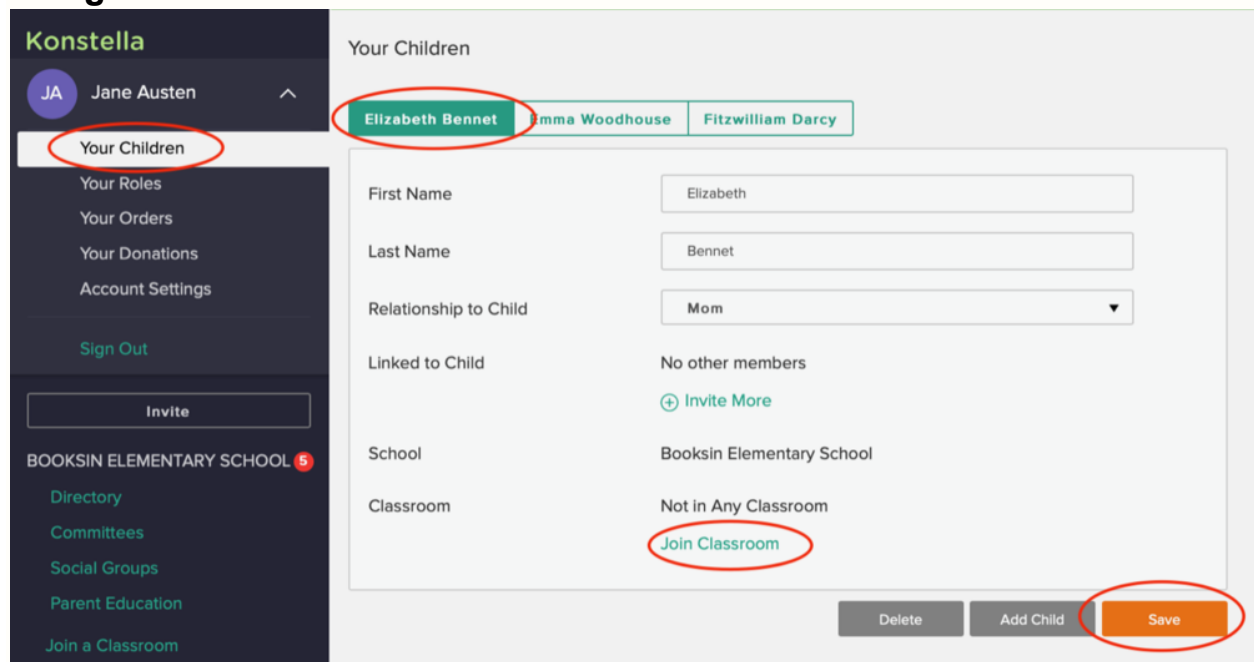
Konstella

JA Jane Austen

Your Children
Your Roles
Your Orders
Your Donations
Account Settings

Sign Out

Invite

BOOKSIN ELEMENTARY SCHOOL 5

Directory
Committees
Social Groups
Parent Education
Join a Classroom

Your Children

Elizabeth Bennet | Emma Woodhouse | Fitzwilliam Darcy

First Name Elizabeth

Last Name Bennet

Relationship to Child Mom

Linked to Child No other members

Invite More

School Booksin Elementary School

Classroom Not in Any Classroom

Join Classroom

Delete Add Child Save